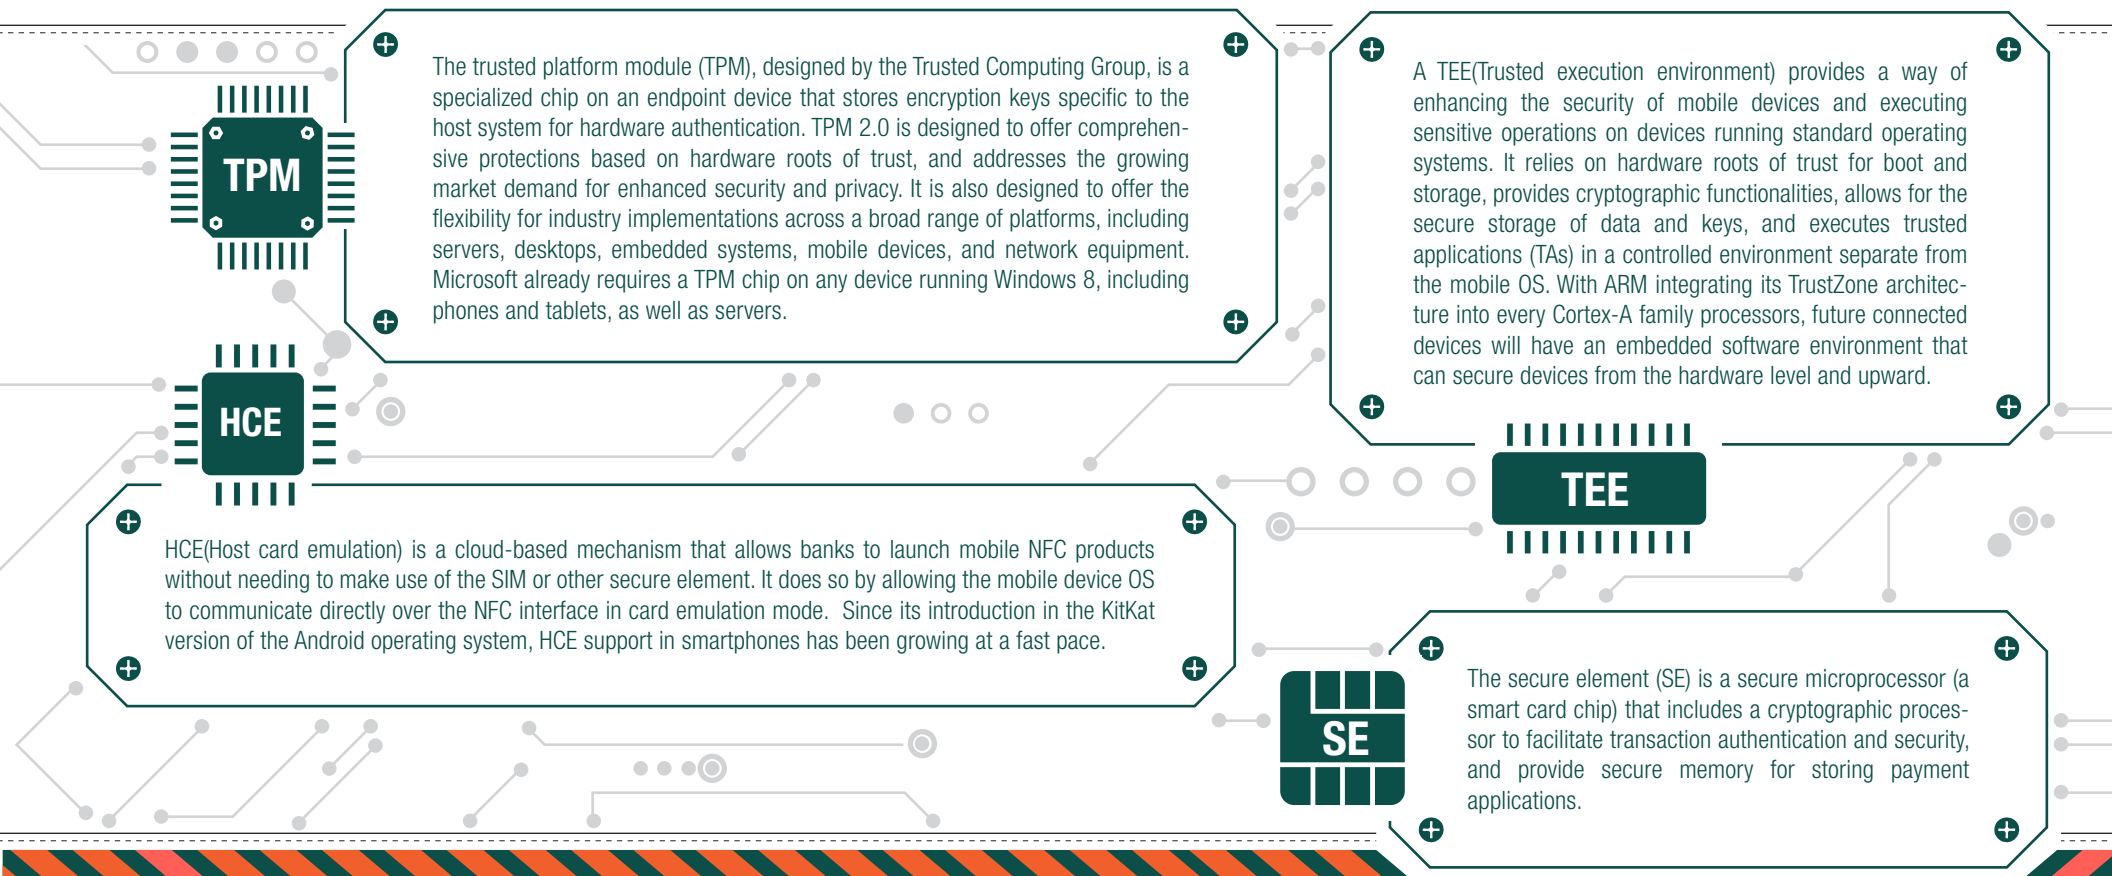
TPM

The trusted platform module (TPM), designed by the Trusted Computing Group, is a specialized chip on an endpoint device that stores encryption keys specific to the host system for hardware authentication. TPM 2.0 is designed to offer comprehensive protections based on hardware roots of trust, and addresses the growing market demand for enhanced security and privacy. It is also designed to offer the flexibility for industry implementations across a broad range of platforms, including servers, desktops, embedded systems, mobile devices, and network equipment. Microsoft already requires a TPM chip on any device running Windows 8, including phones and tablets, as well as servers.

A TEE(Trusted execution environment) provides a way of enhancing the security of mobile devices and executing sensitive operations on devices running standard operating systems. It relies on hardware roots of trust for boot and storage, provides cryptographic functionalities, allows for the secure storage of data and keys, and executes trusted applications (TAs) in a controlled environment separate from the mobile OS. With ARM integrating its TrustZone architecture into every Cortex-A family processors, future connected devices will have an embedded software environment that can secure devices from the hardware level and upward.

HCE

TEE

HCE(Host card emulation) is a cloud-based mechanism that allows banks to launch mobile NFC products without needing to make use of the SIM or other secure element. It does so by allowing the mobile device OS to communicate directly over the NFC interface in card emulation mode. Since its introduction in the KitKat version of the Android operating system, HCE support in smartphones has been growing at a fast pace.

SE

The secure element (SE) is a secure microprocessor (a smart card chip) that includes a cryptographic processor to facilitate transaction authentication and security, and provide secure memory for storing payment applications.